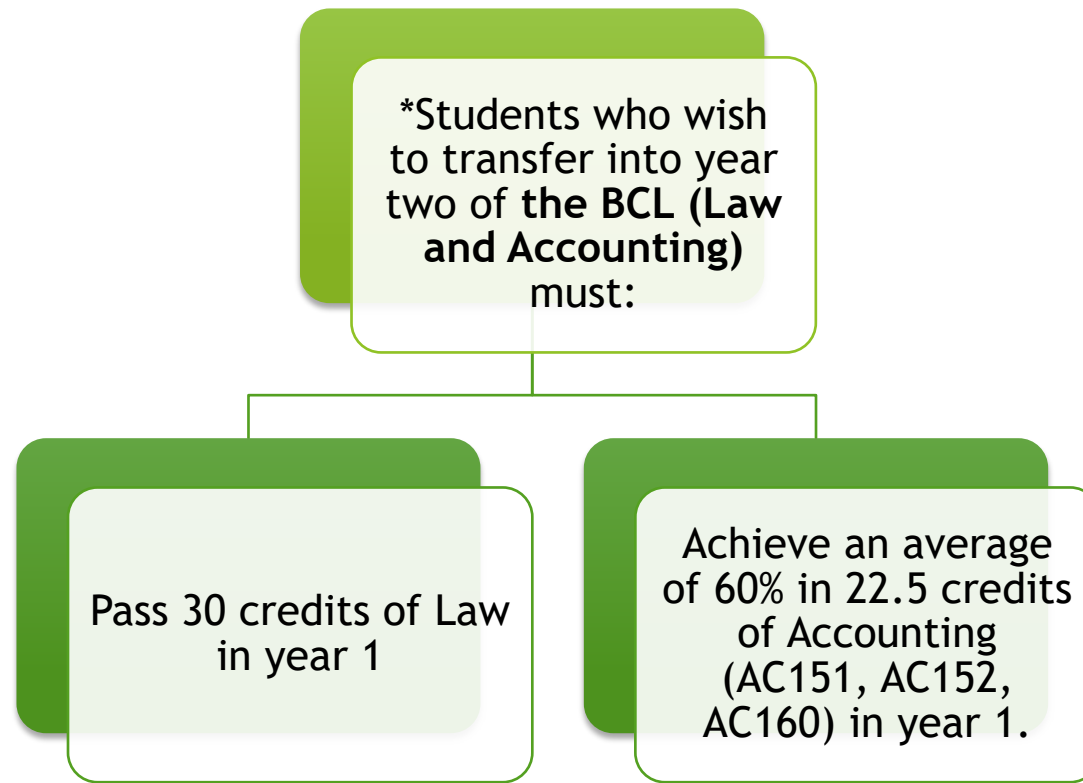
*Students who wish to transfer into year two of **the BCL (Law and Accounting)** must:

Pass 30 credits of Law in year 1

Achieve an average of 60% in 22.5 credits of Accounting (AC151, AC152, AC160) in year 1.